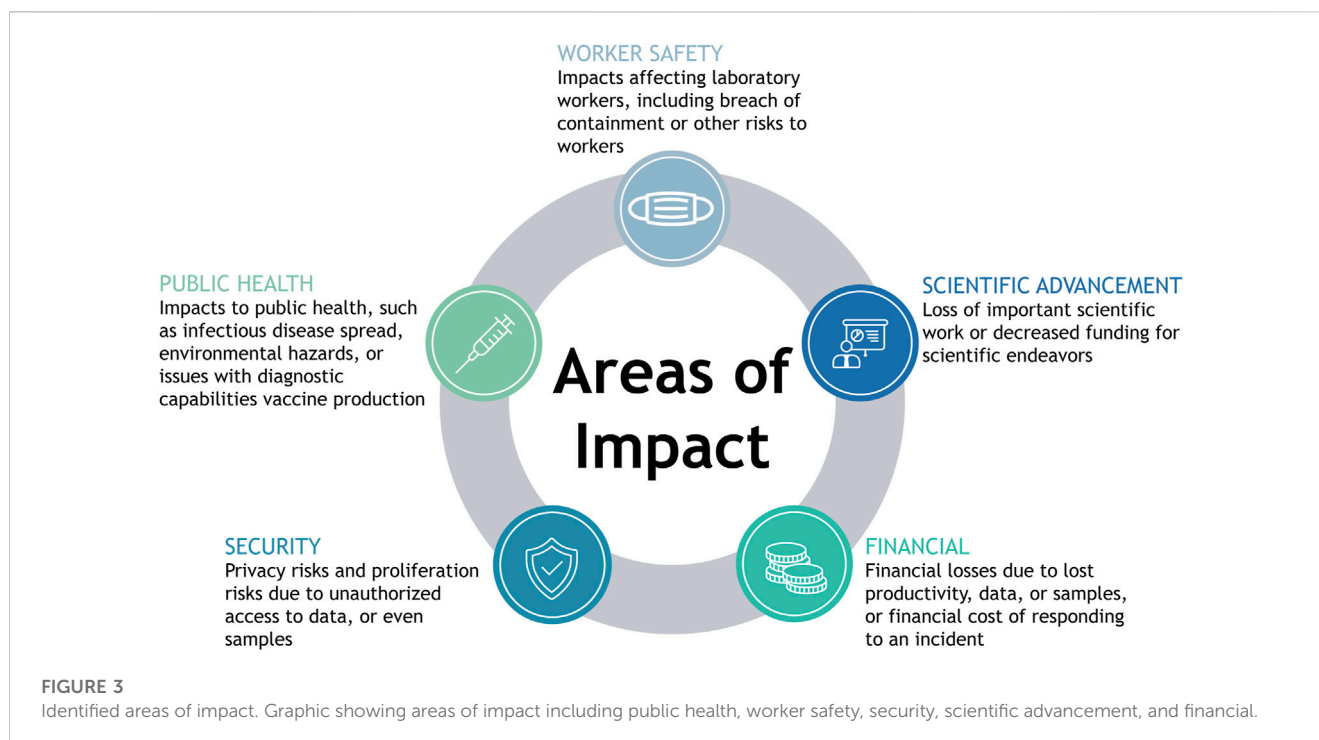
WORKER SAFETY
Impacts affecting laboratory workers, including breach of containment or other risks to workers

PUBLIC HEALTH
Impacts to public health, such as infectious disease spread, environmental hazards, or issues with diagnostic capabilities vaccine production

SCIENTIFIC ADVANCEMENT
Loss of important scientific work or decreased funding for scientific endeavors

Areas of Impact

SECURITY
Privacy risks and proliferation risks due to unauthorized access to data, or even samples

FINANCIAL
Financial losses due to lost productivity, data, or samples, or financial cost of responding to an incident

FIGURE 3
Identified areas of impact. Graphic showing areas of impact including public health, worker safety, security, scientific advancement, and financial.